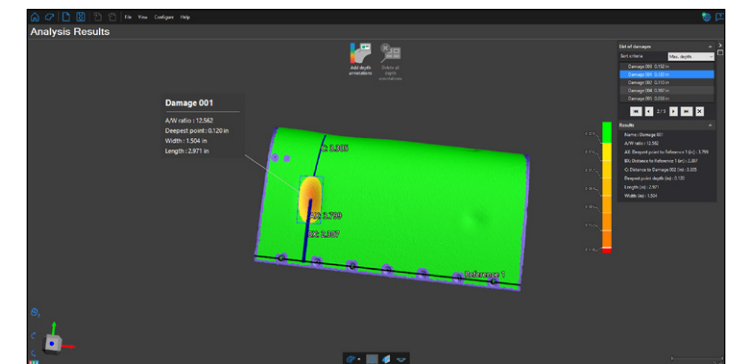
File View Configure Help

Analysis Results

Add depth annotations

Delete all depth annotations

Damage 001

A/W ratio : 12.562
Deepest point : 0.120 in
Width : 1.504 in
Length : 2.971 in

Reference 1

List of damages

Sort criteria

Max. depth

Damage 001 0.120 in
Damage 002 0.120 in
Damage 003 0.110 in
Damage 004 0.060 in
Damage 005 0.050 in

2 / 5

Results

Name : Damage 001
A/W ratio : 12.562
AX: Deepest point to Reference 1 (in) : 1.799
BX: Distance to Reference 1 (in) : 2.067
CX: Distance to Damage 002 (in) : 3.005
Deepest point depth (in) : 0.120
Length (in) : 2.971
Width (in) : 1.504